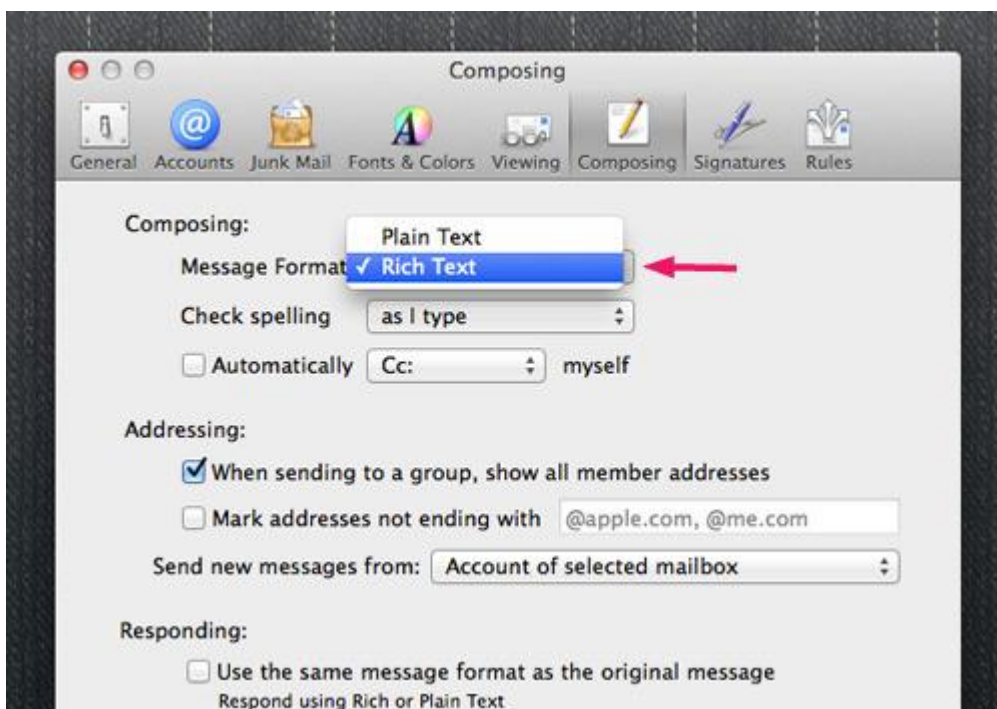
Composing

General Accounts Junk Mail Fonts & Colors Viewing Composing Signatures Rules

Composing:

Message Format ✓ Rich Text

Plain Text

Check spelling as I type

Automatically Cc: myself

Addressing:

When sending to a group, show all member addresses

Mark addresses not ending with @apple.com, @me.com

Send new messages from: Account of selected mailbox

Responding:

Use the same message format as the original message
Respond using Rich or Plain Text